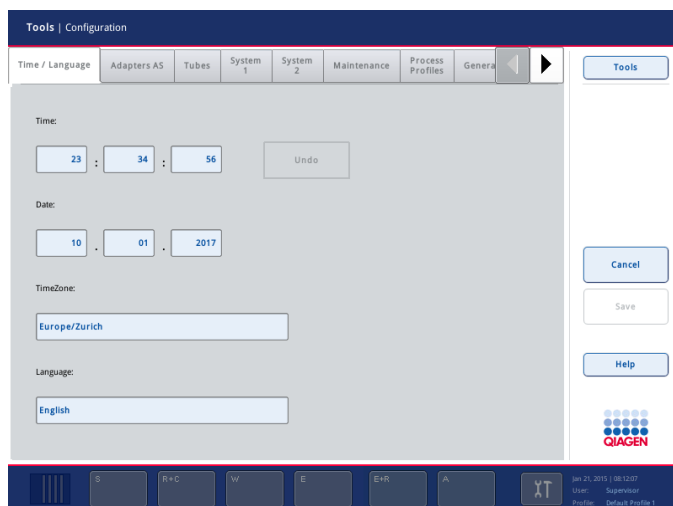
Tools | Configuration

Time / Language | Adapters AS | Tubes | System 1 | System 2 | Maintenance | Process Profiles | Genera

Tools

Time:

23 : 34 : 56

Undo

Date:

10 . 01 . 2017

TimeZone:

Europe/Zurich

Language:

English

Cancel

Save

Help

QIAGEN

S | R+C | W | E | E+R | A

Jan 21, 2015 | 08:12:07
User: Supervisor
Profile: Default Profile 1